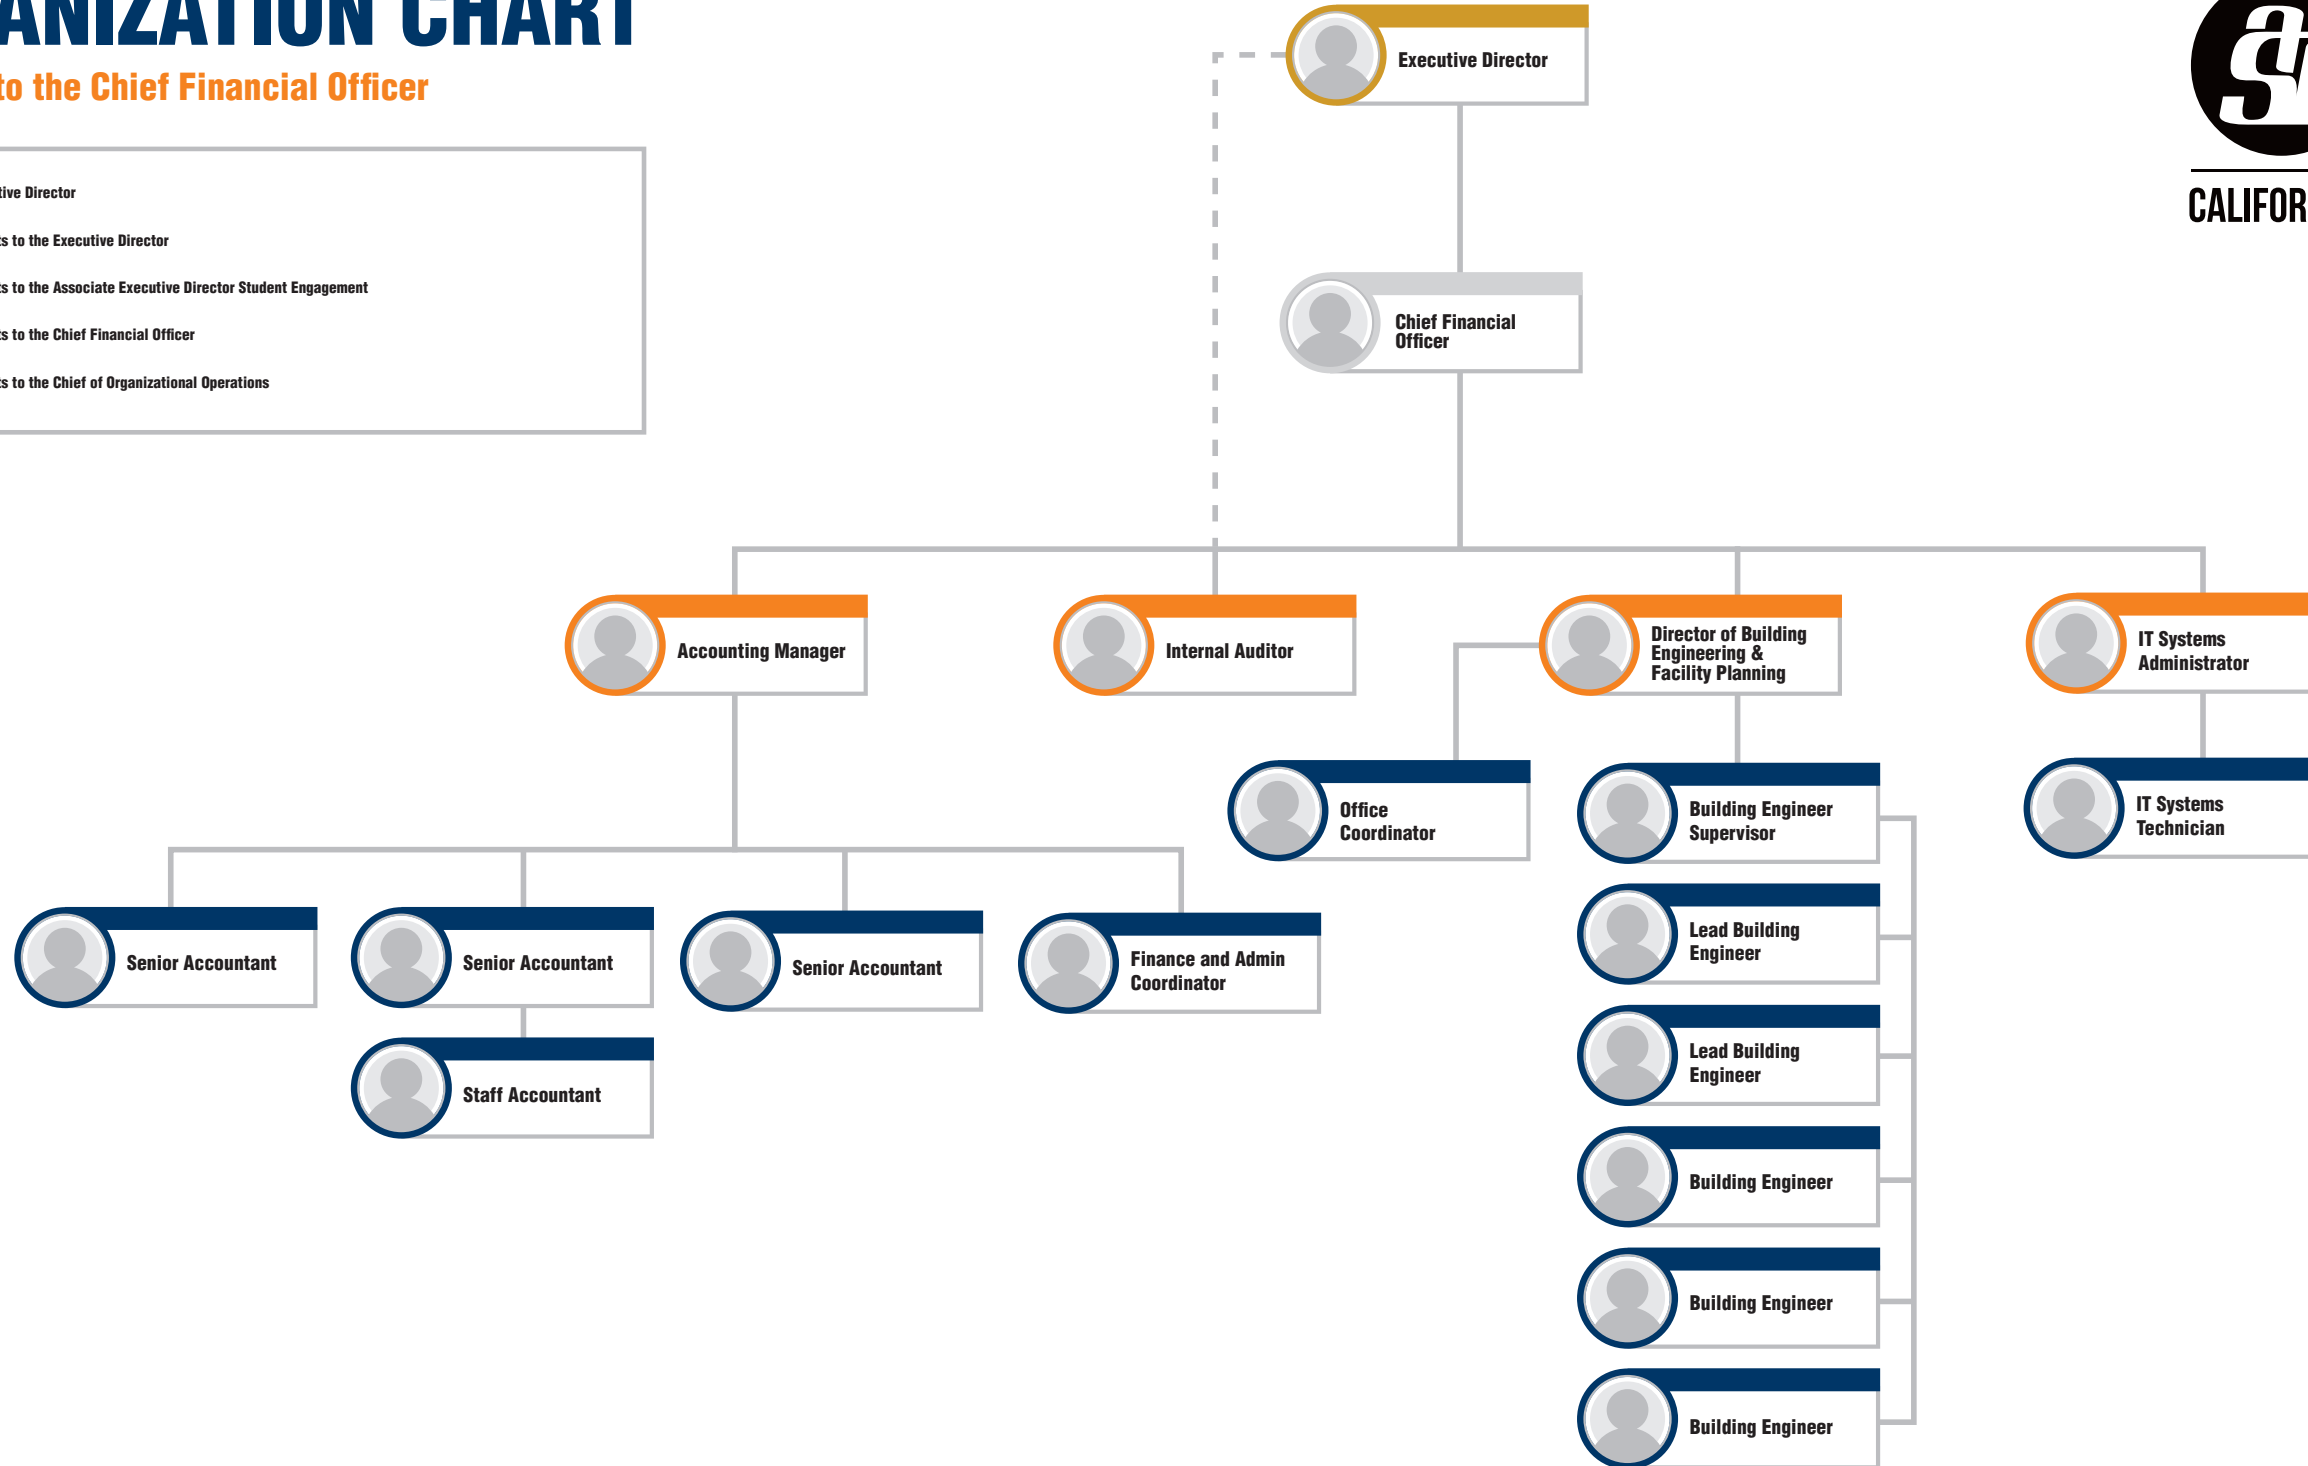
ANIZATION CHART

to the Chief Financial Officer

tive Director

ts to the Executive Director

ts to the Associate Executive Director Student Engagement

ts to the Chief Financial Officer

ts to the Chief of Organizational Operations

Executive Director

Chief Financial Officer

Accounting Manager

Internal Auditor

Director of Building Engineering & Facility Planning

IT Systems Administrator

Office Coordinator

Building Engineer Supervisor

IT Systems Technician

Senior Accountant

Senior Accountant

Senior Accountant

Finance and Admin Coordinator

Lead Building Engineer

Staff Accountant

Lead Building Engineer

Building Engineer

Building Engineer

Building Engineer

CALIFOR